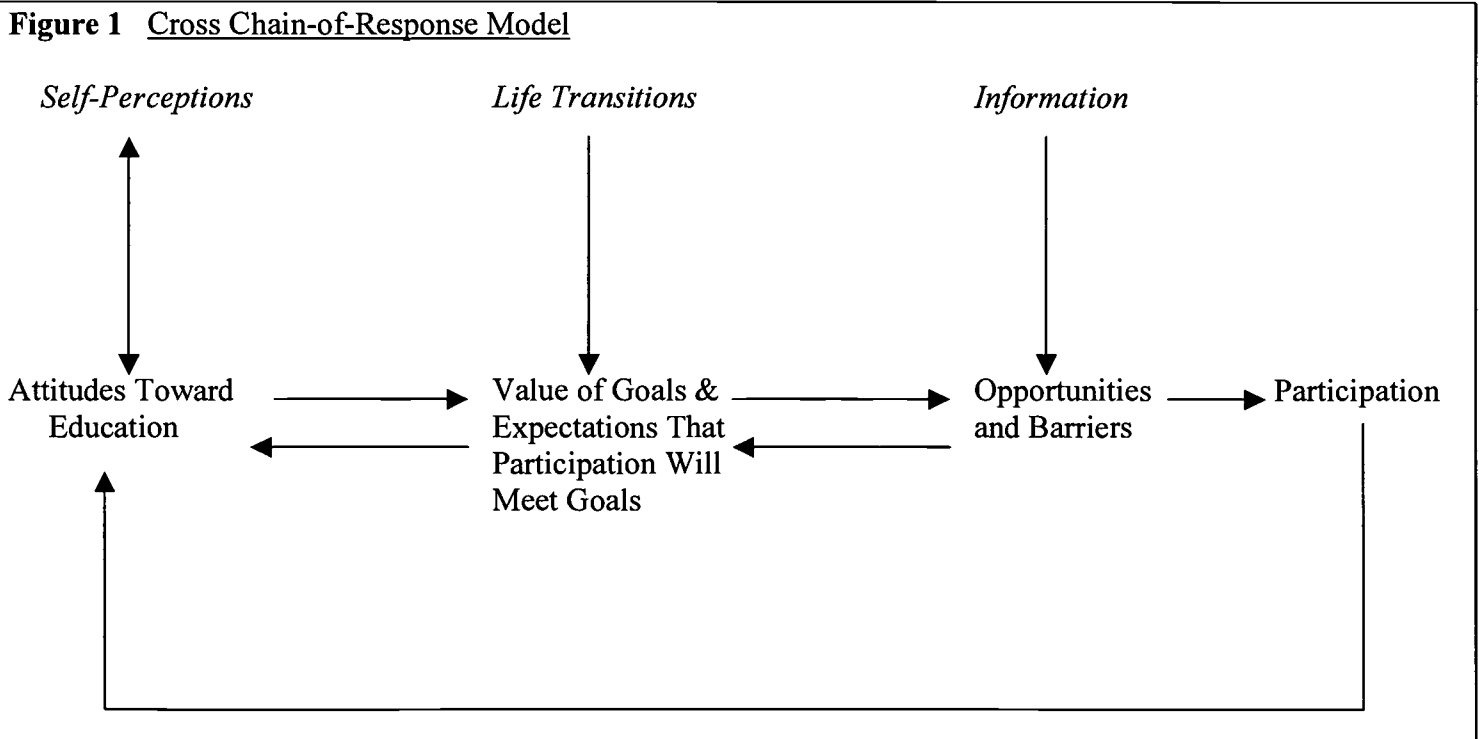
Figure 1 Cross Chain-of-Response Model

Self-Perceptions

Life Transitions

Information

Attitudes Toward Education

Value of Goals & Expectations That Participation Will Meet Goals

Opportunities and Barriers

Participation